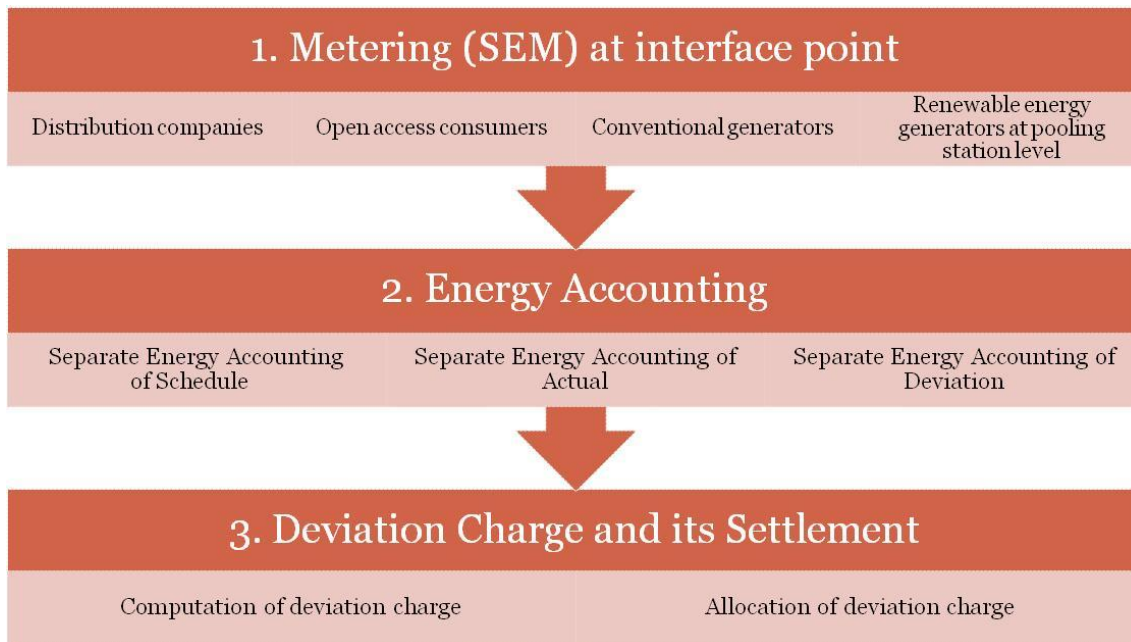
1. Metering (SEM) at interface point

Distribution companies

Open access consumers

Conventional generators

Renewable energy generators at pooling station level

2. Energy Accounting

Separate Energy Accounting of Schedule

Separate Energy Accounting of Actual

Separate Energy Accounting of Deviation

3. Deviation Charge and its Settlement

Computation of deviation charge

Allocation of deviation charge